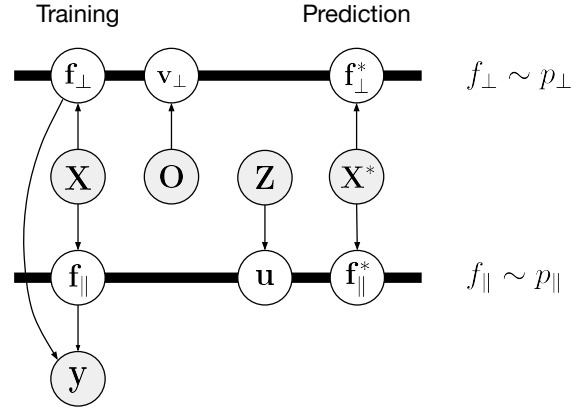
Training

Prediction

$\mathbf{f}_\perp$

$\mathbf{v}_\perp$

$\mathbf{f}^*_\perp$

$f_\perp \sim p_\perp$

$\mathbf{X}$

$\mathbf{O}$

$\mathbf{Z}$

$\mathbf{X}^*$

$\mathbf{f}_\parallel$

$\mathbf{u}$

$\mathbf{f}^*_\parallel$

$f_\parallel \sim p_\parallel$

$\mathbf{y}$